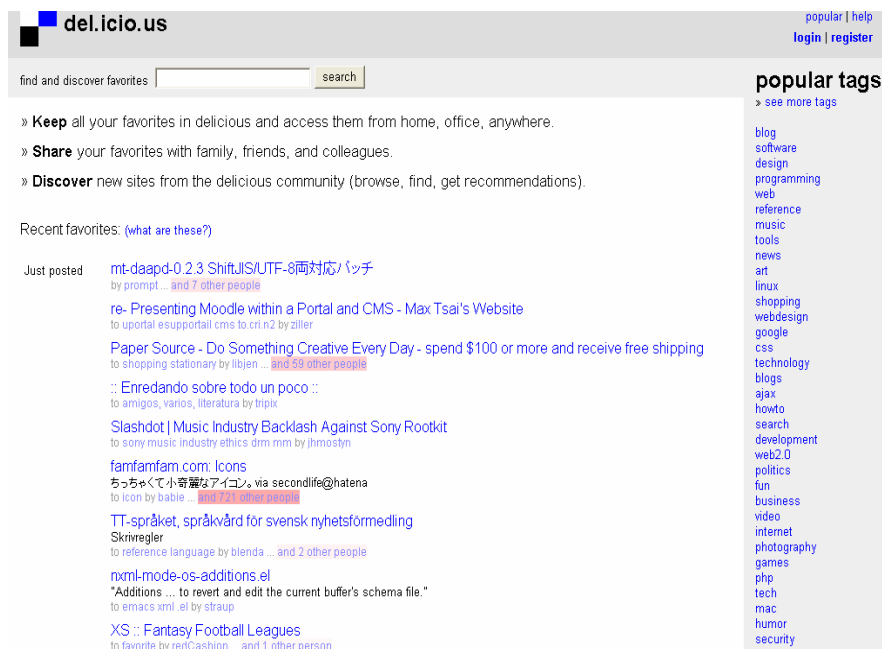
del.icio.us

popular | help
login | register

find and discover favorites search

» Keep all your favorites in delicious and access them from home, office, anywhere.

» Share your favorites with family, friends, and colleagues.

» Discover new sites from the delicious community (browse, find, get recommendations).

Recent favorites: (what are these?)

Just posted

mt-daapd-0.2.3 ShiftJIS/UTF-8両対応パッチ
by prompt ... and 7 other people

re- Presenting Moodle within a Portal and CMS - Max Tsai's Website
to uportal esupportail cms to.cri.n2 by ziller

Paper Source - Do Something Creative Every Day - spend $100 or more and receive free shipping
to shopping stationary by libjen ... and 59 other people

:: Enredando sobre todo un poco ::
to amigos, varios, literatura by tripix

Slashdot | Music Industry Backlash Against Sony Rootkit
to sony music industry ethics drm mm by jhmostyn

famfamfam.com: Icons
ちっちゃくて小奇麗なアイコン。via secondlife@hatena
to icon by babie ... and 721 other people

TT-språket, språkvård för svensk nyhetsförmedling
Skrivregler
to reference language by blenda ... and 2 other people

nxml-mode-os-additions.el
"Additions ... to revert and edit the current buffer's schema file."
to emacs xml .el by straup

XS :: Fantasy Football Leagues
to favorite by redCashion ... and 1 other person

popular tags
» see more tags

blog
software
design
programming
web
reference
music
tools
news
art
linux
shopping
webdesign
google
css
technology
blogs
ajax
howto
search
development
web2.0
politics
fun
business
video
internet
photography
games
php
tech
mac
humor
security